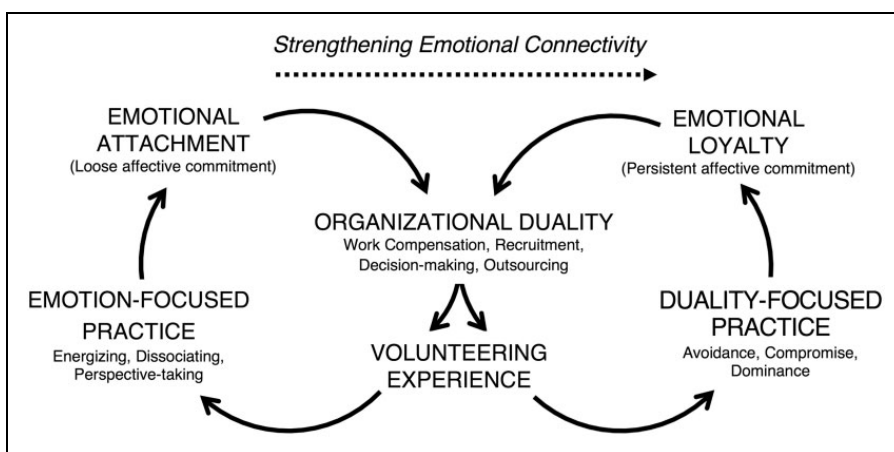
Strengthening Emotional Connectivity

EMOTIONAL ATTACHMENT
(Loose affective commitment)

EMOTIONAL LOYALTY
(Persistent affective commitment)

ORGANIZATIONAL DUALITY
Work Compensation, Recruitment, Decision-making, Outsourcing

EMOTION-FOCUSED PRACTICE
Energizing, Dissociating, Perspective-taking

VOLUNTEERING EXPERIENCE

DUALITY-FOCUSED PRACTICE
Avoidance, Compromise, Dominance